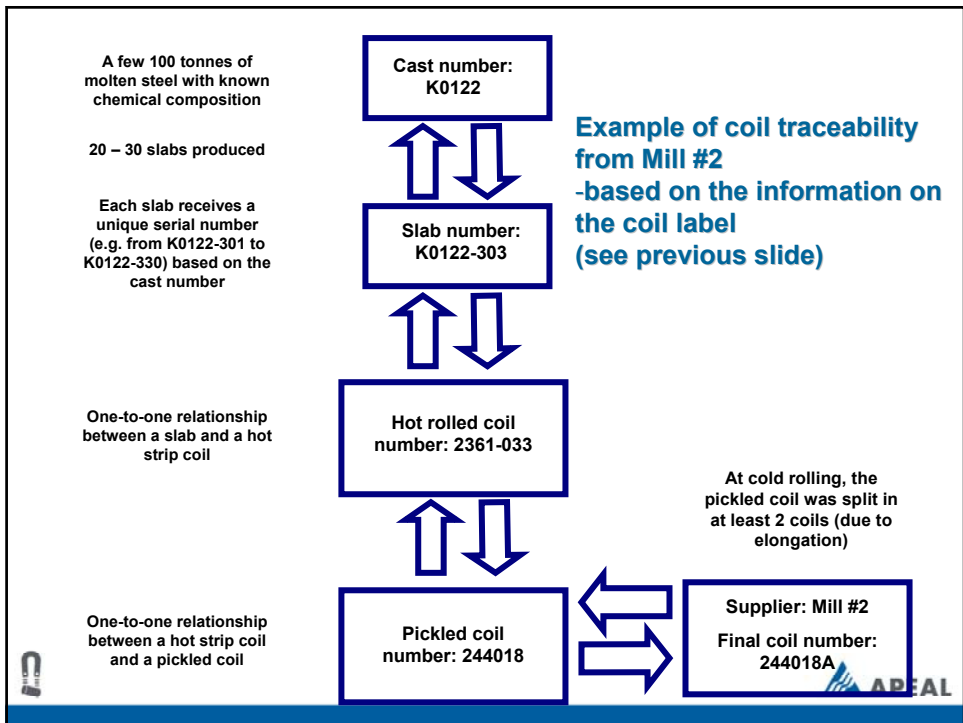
A few 100 tonnes of molten steel with known chemical composition

Cast number: K0122

Example of coil traceability from Mill #2
-based on the information on the coil label (see previous slide)

20 – 30 slabs produced

Each slab receives a unique serial number (e.g. from K0122-301 to K0122-330) based on the cast number

Slab number: K0122-303

One-to-one relationship between a slab and a hot strip coil

Hot rolled coil number: 2361-033

At cold rolling, the pickled coil was split in at least 2 coils (due to elongation)

One-to-one relationship between a hot strip coil and a pickled coil

Pickled coil number: 244018

Supplier: Mill #2

Final coil number: 244018A

APEAL